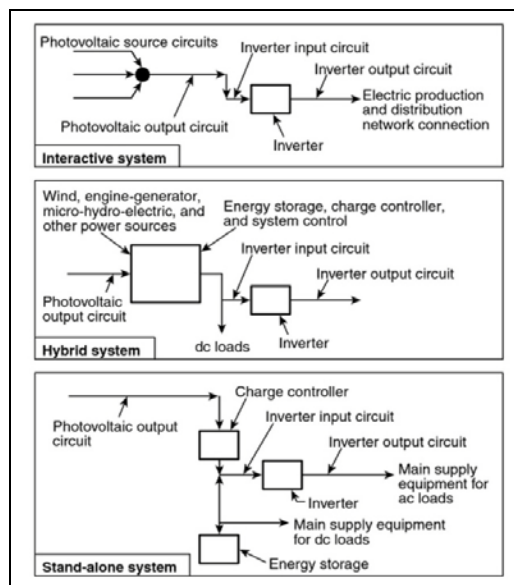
Photovoltaic source circuits

Inverter input circuit

Inverter output circuit

Electric production and distribution network connection

Photovoltaic output circuit

Inverter

Interactive system

Wind, engine-generator, micro-hydro-electric, and other power sources

Energy storage, charge controller, and system control

Inverter input circuit

Inverter output circuit

Photovoltaic output circuit

dc loads

Inverter

Hybrid system

Charge controller

Photovoltaic output circuit

Inverter input circuit

Inverter output circuit

Main supply equipment for ac loads

Inverter

Main supply equipment for dc loads

Energy storage

Stand-alone system